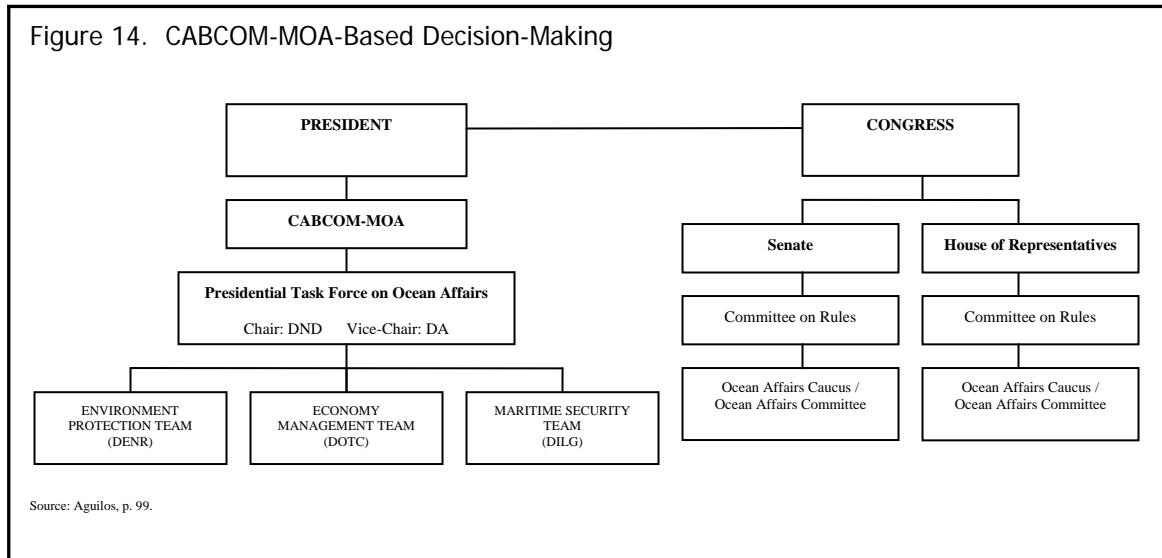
Figure 14. CABCOM-MOA-Based Decision-Making

PRESIDENT

CONGRESS

CABCOM-MOA

Senate

House of Representatives

Presidential Task Force on Ocean Affairs

Chair: DND Vice-Chair: DA

Committee on Rules

Committee on Rules

ENVIRONMENT PROTECTION TEAM (DENR)

ECONOMY MANAGEMENT TEAM (DOTC)

MARITIME SECURITY TEAM (DILG)

Ocean Affairs Caucus / Ocean Affairs Committee

Ocean Affairs Caucus / Ocean Affairs Committee

Source: Aguilos, p. 99.